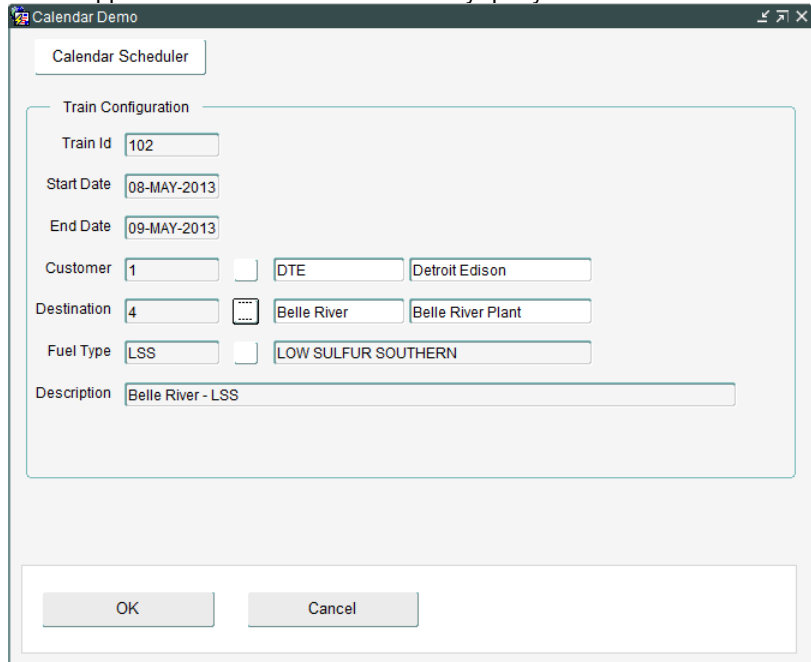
Calendar Demo

Calendar Scheduler

Train Configuration

Train Id 102

Start Date 08-MAY-2013

End Date 09-MAY-2013

Customer 1 DTE Detroit Edison

Destination 4 Belle River Belle River Plant

Fuel Type LSS LOW SULFUR SOUTHERN

Description Belle River - LSS

OK

Cancel